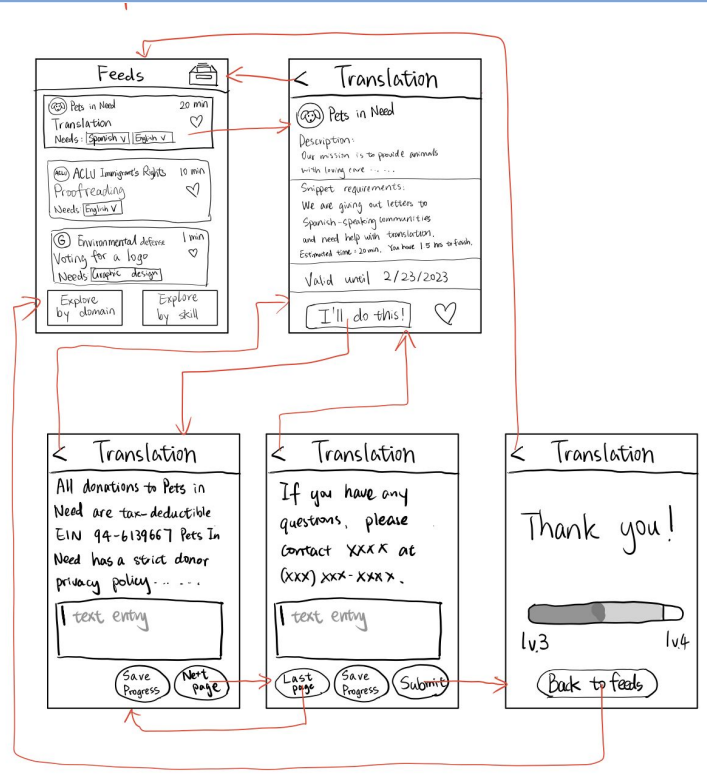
Feeds

Pets in Need 20 min
Translation
Needs: Spanish V English V

ACLU Immigrant's Rights 10 min
Proofreading
Needs: English V

G Environmental defense 1 min
Voting for a logo
Needs: Graphic design

Explore by domain

Explore by skill

< Translation

Pets in Need

Description:
Our mission is to provide animals with loving care . . . .

Snippet requirements:
We are giving out letters to Spanish-speaking communities and need help with translation.
Estimated time: 20 min. You have 1.5 hrs to finish.

Valid until 2/23/2023

I'll do this!

< Translation

All donations to Pets in Need are tax-deductible EIN 94-6139667 Pets In Need has a strict donor privacy policy . . . . .

text entry

Save Progress

Next page

< Translation

If you have any questions, please contact XXXX at (XXX) XXX-XXXX.

text entry

Last page

Save Progress

Submit

< Translation

Thank you!

lv.3

lv.4

Back to feeds